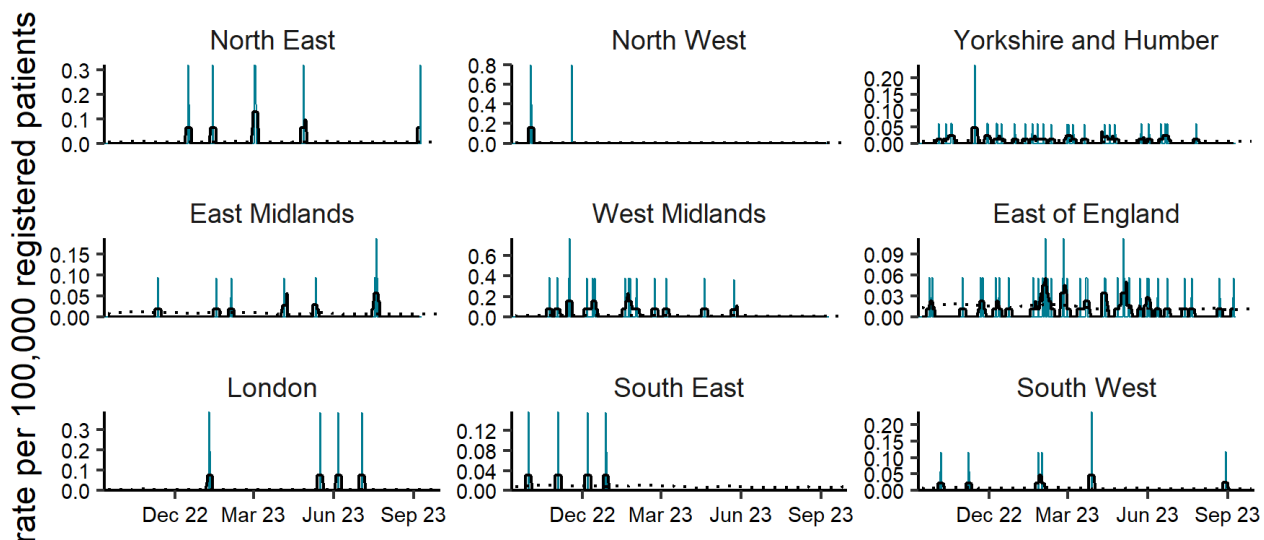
rate per 100,000 registered patients

North East
0.3
0.2
0.1
0.0

North West
0.8
0.6
0.4
0.2
0.0

Yorkshire and Humber
0.20
0.15
0.10
0.05
0.00

East Midlands
0.15
0.10
0.05
0.00

West Midlands
0.6
0.4
0.2
0.0

East of England
0.09
0.06
0.03
0.00

London
0.3
0.2
0.1
0.0
Dec 22 Mar 23 Jun 23 Sep 23

South East
0.12
0.08
0.04
0.00
Dec 22 Mar 23 Jun 23 Sep 23

South West
0.20
0.15
0.10
0.05
0.00
Dec 22 Mar 23 Jun 23 Sep 23